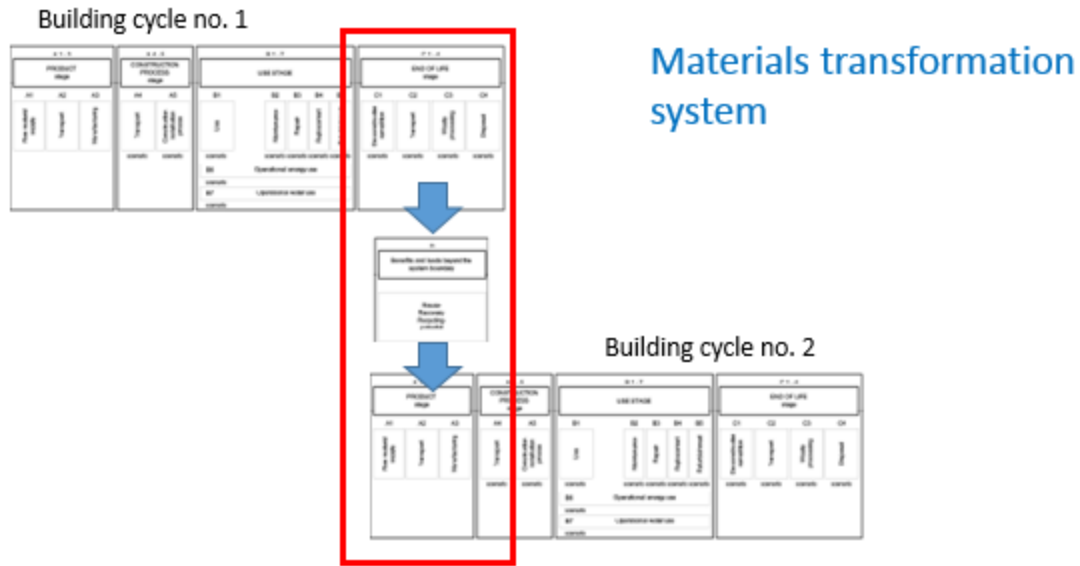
Building cycle no. 1

Materials transformation system

A1 - 3

PRODUCT stage

A1 A2 A3

Raw material supply

Transport

Manufacturing

A4 - 5

CONSTRUCTION PROCESS stage

A4 A5

Transport

Construction installation process

scenario scenario

B1 - 7

USE STAGE

B1 B2 B3 B4 B5

Use

Maintenance

Repair

Replacement

Refurbishment

scenario scenario scenario scenario scenario

B6 Operational energy use

scenario

B7 Operational water use

scenario

C1 - 4

END OF LIFE stage

C1 C2 C3 C4

Deconstruction demolition

Transport

Waste processing

Disposal

scenario scenario scenario scenario

D

Benefits and loads beyond the system boundary

Reuse
Recovery
Recycling
potential

Building cycle no. 2

A1 - 3

PRODUCT stage

A1 A2 A3

Raw material supply

Transport

Manufacturing

A4 - 5

CONSTRUCTION PROCESS stage

A4 A5

Transport

Construction installation process

scenario scenario

B1 - 7

USE STAGE

B1 B2 B3 B4 B5

Use

Maintenance

Repair

Replacement

Refurbishment

scenario scenario scenario scenario scenario

B6 Operational energy use

scenario

B7 Operational water use

scenario

C1 - 4

END OF LIFE stage

C1 C2 C3 C4

Deconstruction demolition

Transport

Waste processing

Disposal

scenario scenario scenario scenario